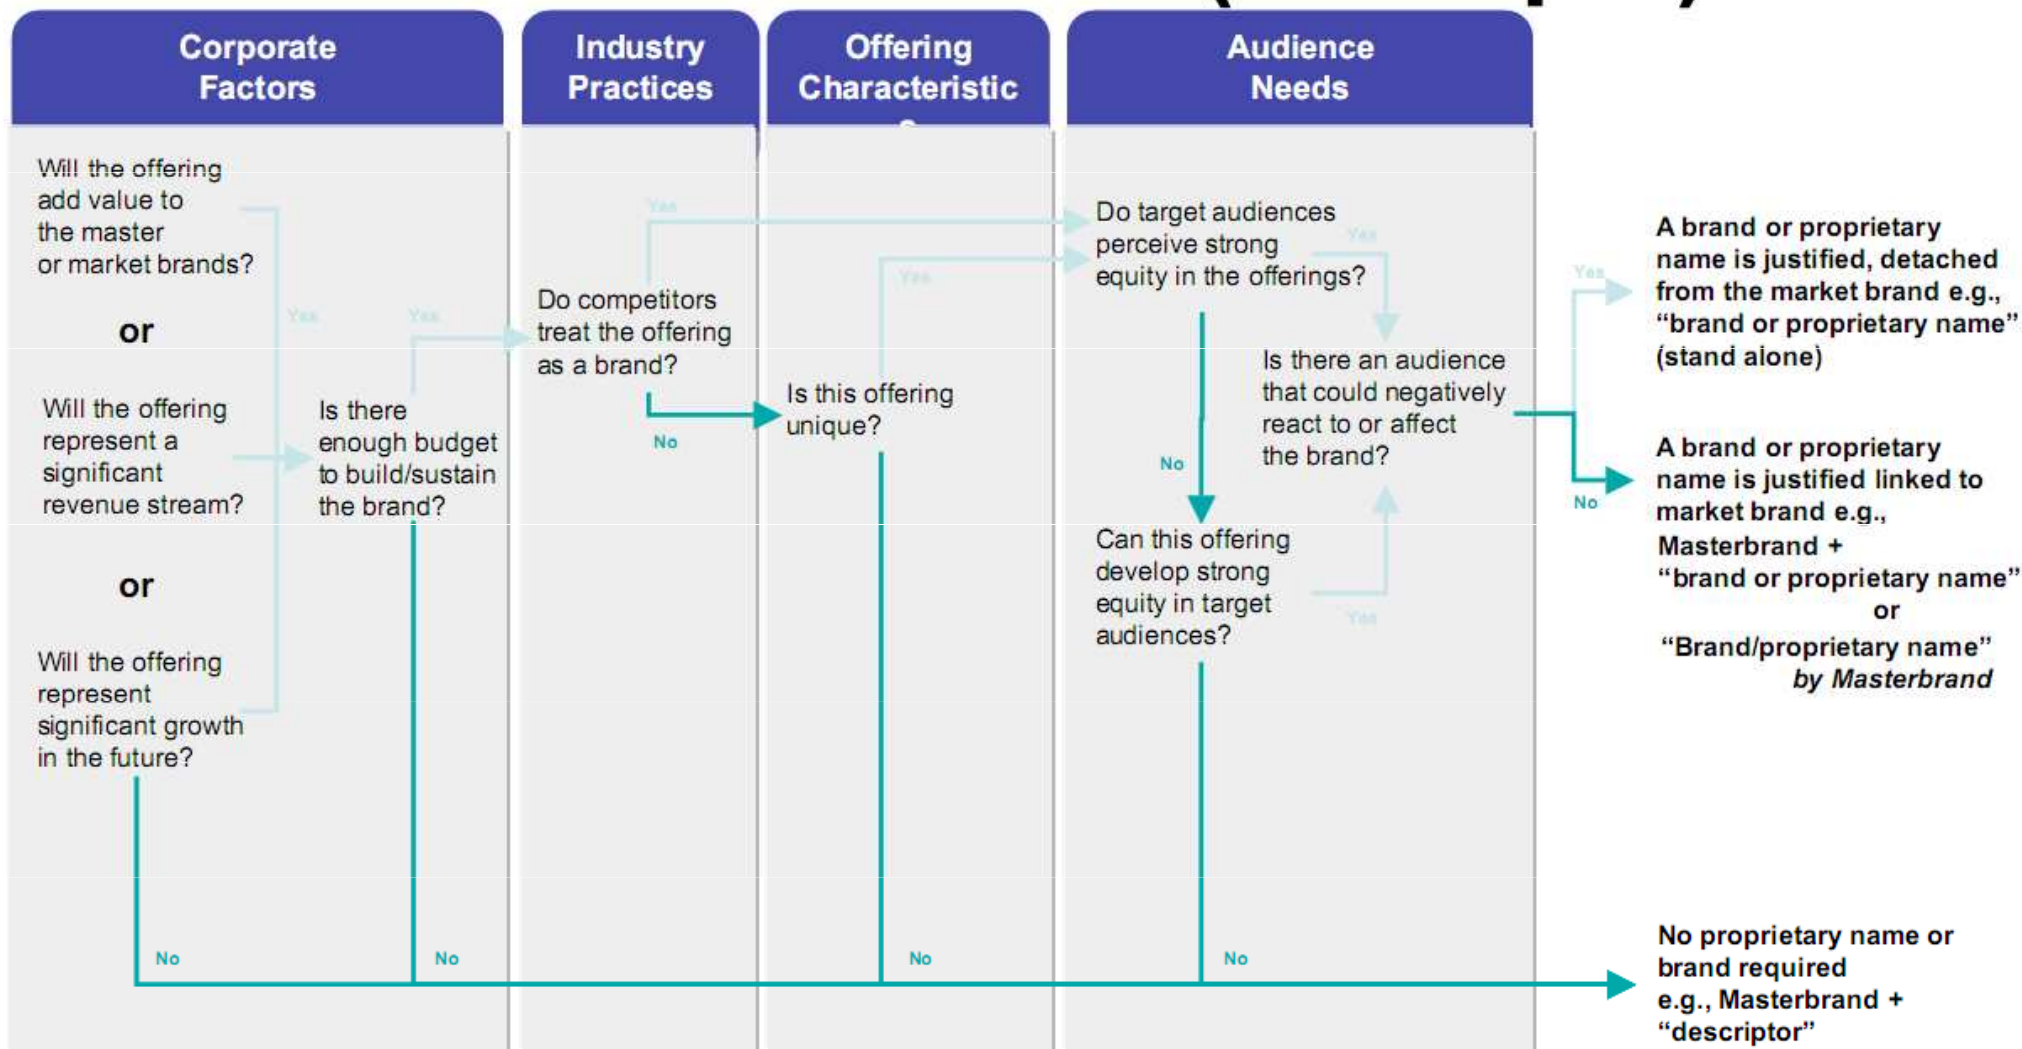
Corporate Factors

Industry Practices

Offering Characteristic

Audience Needs

Will the offering add value to the master or market brands?

or

Will the offering represent a significant revenue stream?

or

Will the offering represent significant growth in the future?

Yes

Yes

Is there enough budget to build/sustain the brand?

Yes

Do competitors treat the offering as a brand?

No

Yes

Is this offering unique?

Do target audiences perceive strong equity in the offerings?

Yes

No

Is there an audience that could negatively react to or affect the brand?

Can this offering develop strong equity in target audiences?

Yes

Yes

No

A brand or proprietary name is justified, detached from the market brand e.g., "brand or proprietary name" (stand alone)

A brand or proprietary name is justified linked to market brand e.g., Masterbrand + "brand or proprietary name" or "Brand/proprietary name" by Masterbrand

No

No

No

No

No proprietary name or brand required e.g., Masterbrand + "descriptor"